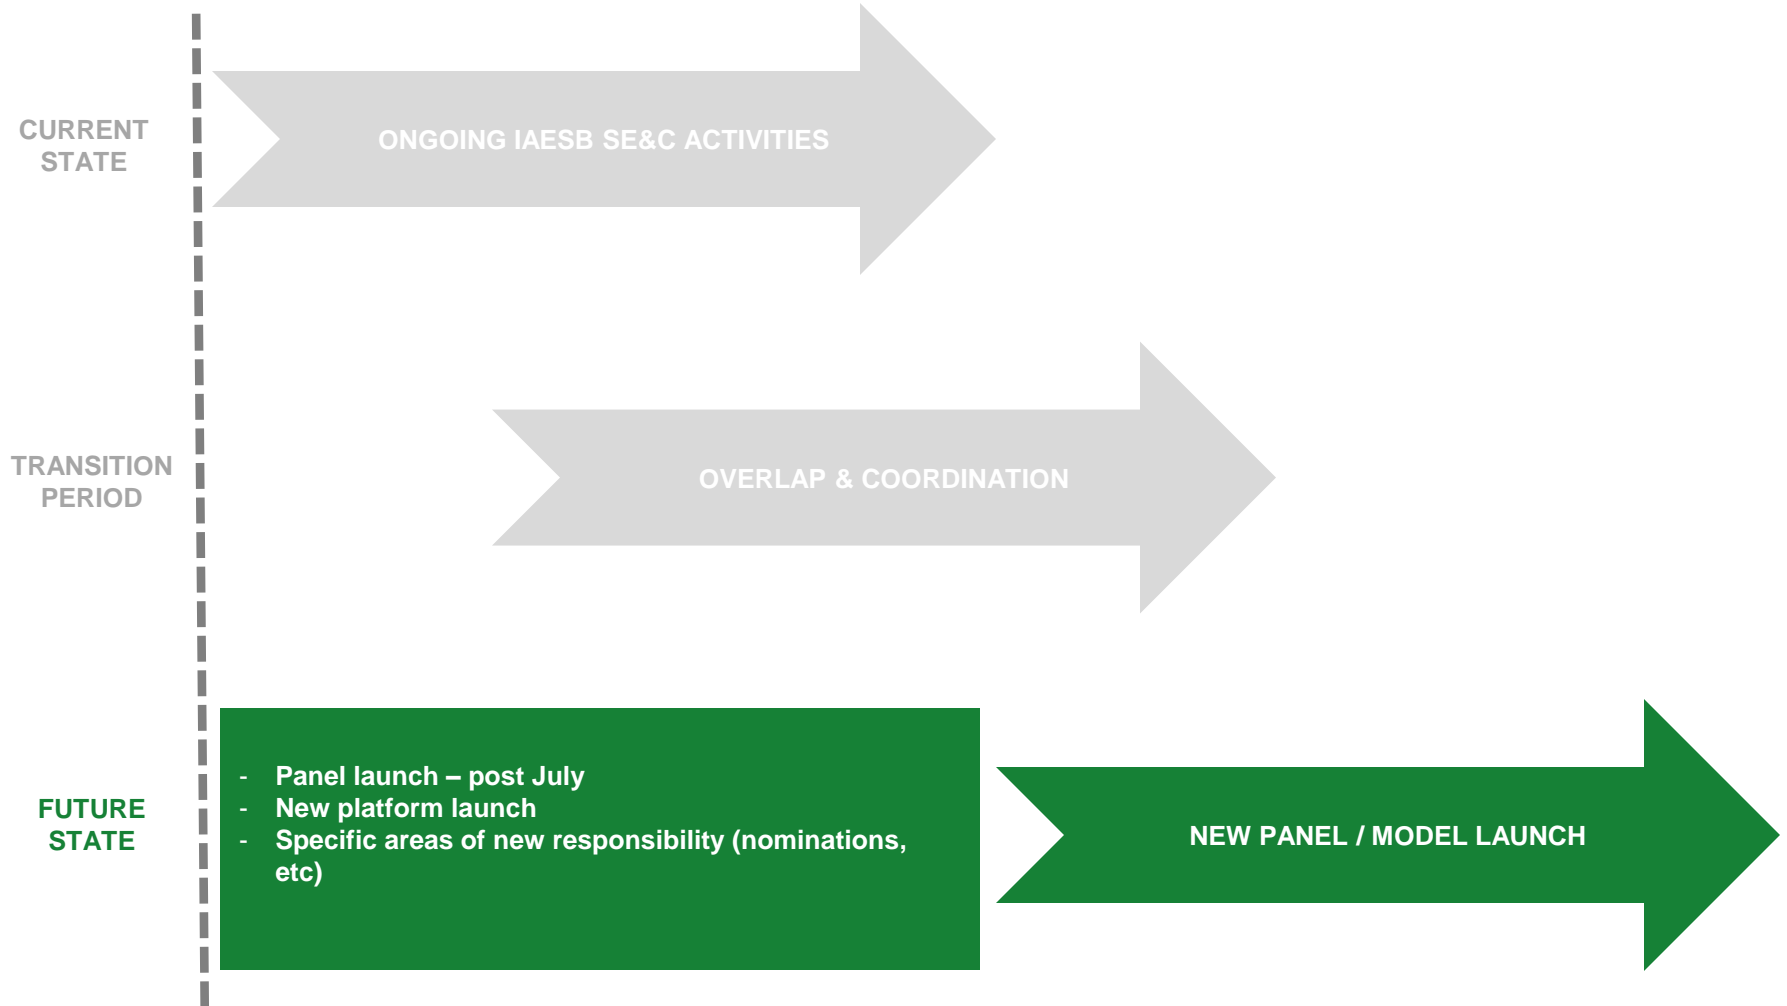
CURRENT STATE

ONGOING IAESB SE&C ACTIVITIES

TRANSITION PERIOD

OVERLAP & COORDINATION

FUTURE STATE

- Panel launch – post July
- New platform launch
- Specific areas of new responsibility (nominations, etc)

NEW PANEL / MODEL LAUNCH